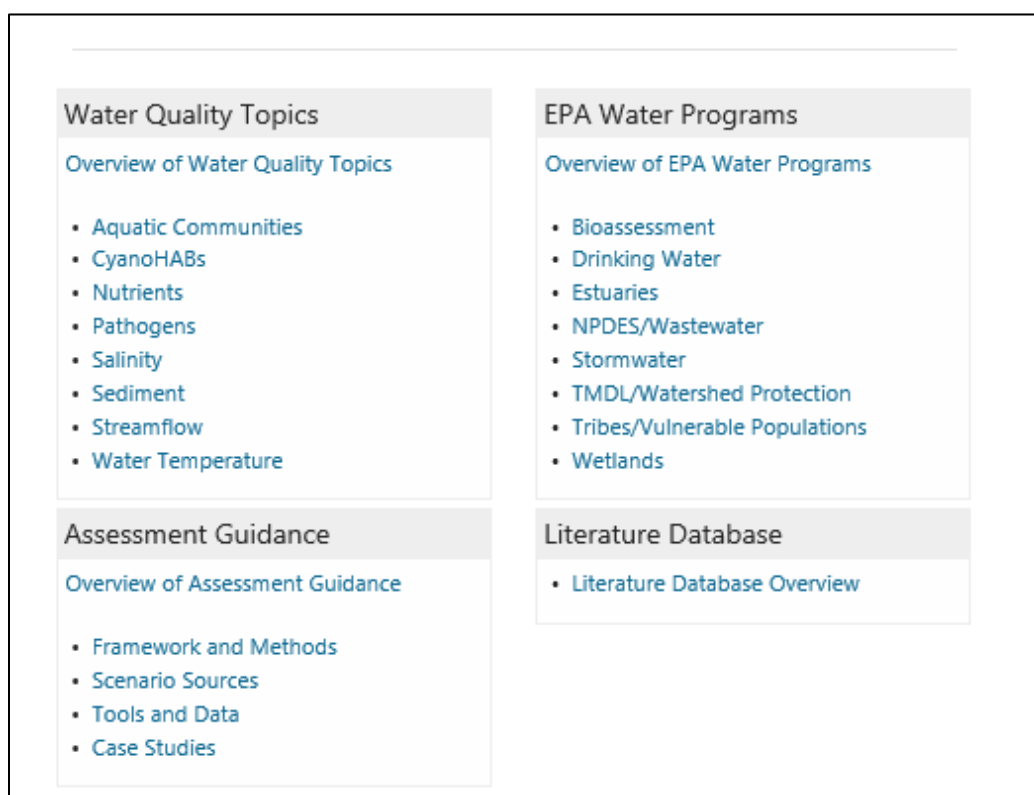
Water Quality Topics

Overview of Water Quality Topics

- Aquatic Communities
- CyanoHABs
- Nutrients
- Pathogens
- Salinity
- Sediment
- Streamflow
- Water Temperature

EPA Water Programs

Overview of EPA Water Programs

- Bioassessment
- Drinking Water
- Estuaries
- NPDES/Wastewater
- Stormwater
- TMDL/Watershed Protection
- Tribes/Vulnerable Populations
- Wetlands

Assessment Guidance

Overview of Assessment Guidance

- Framework and Methods
- Scenario Sources
- Tools and Data
- Case Studies

Literature Database

- Literature Database Overview